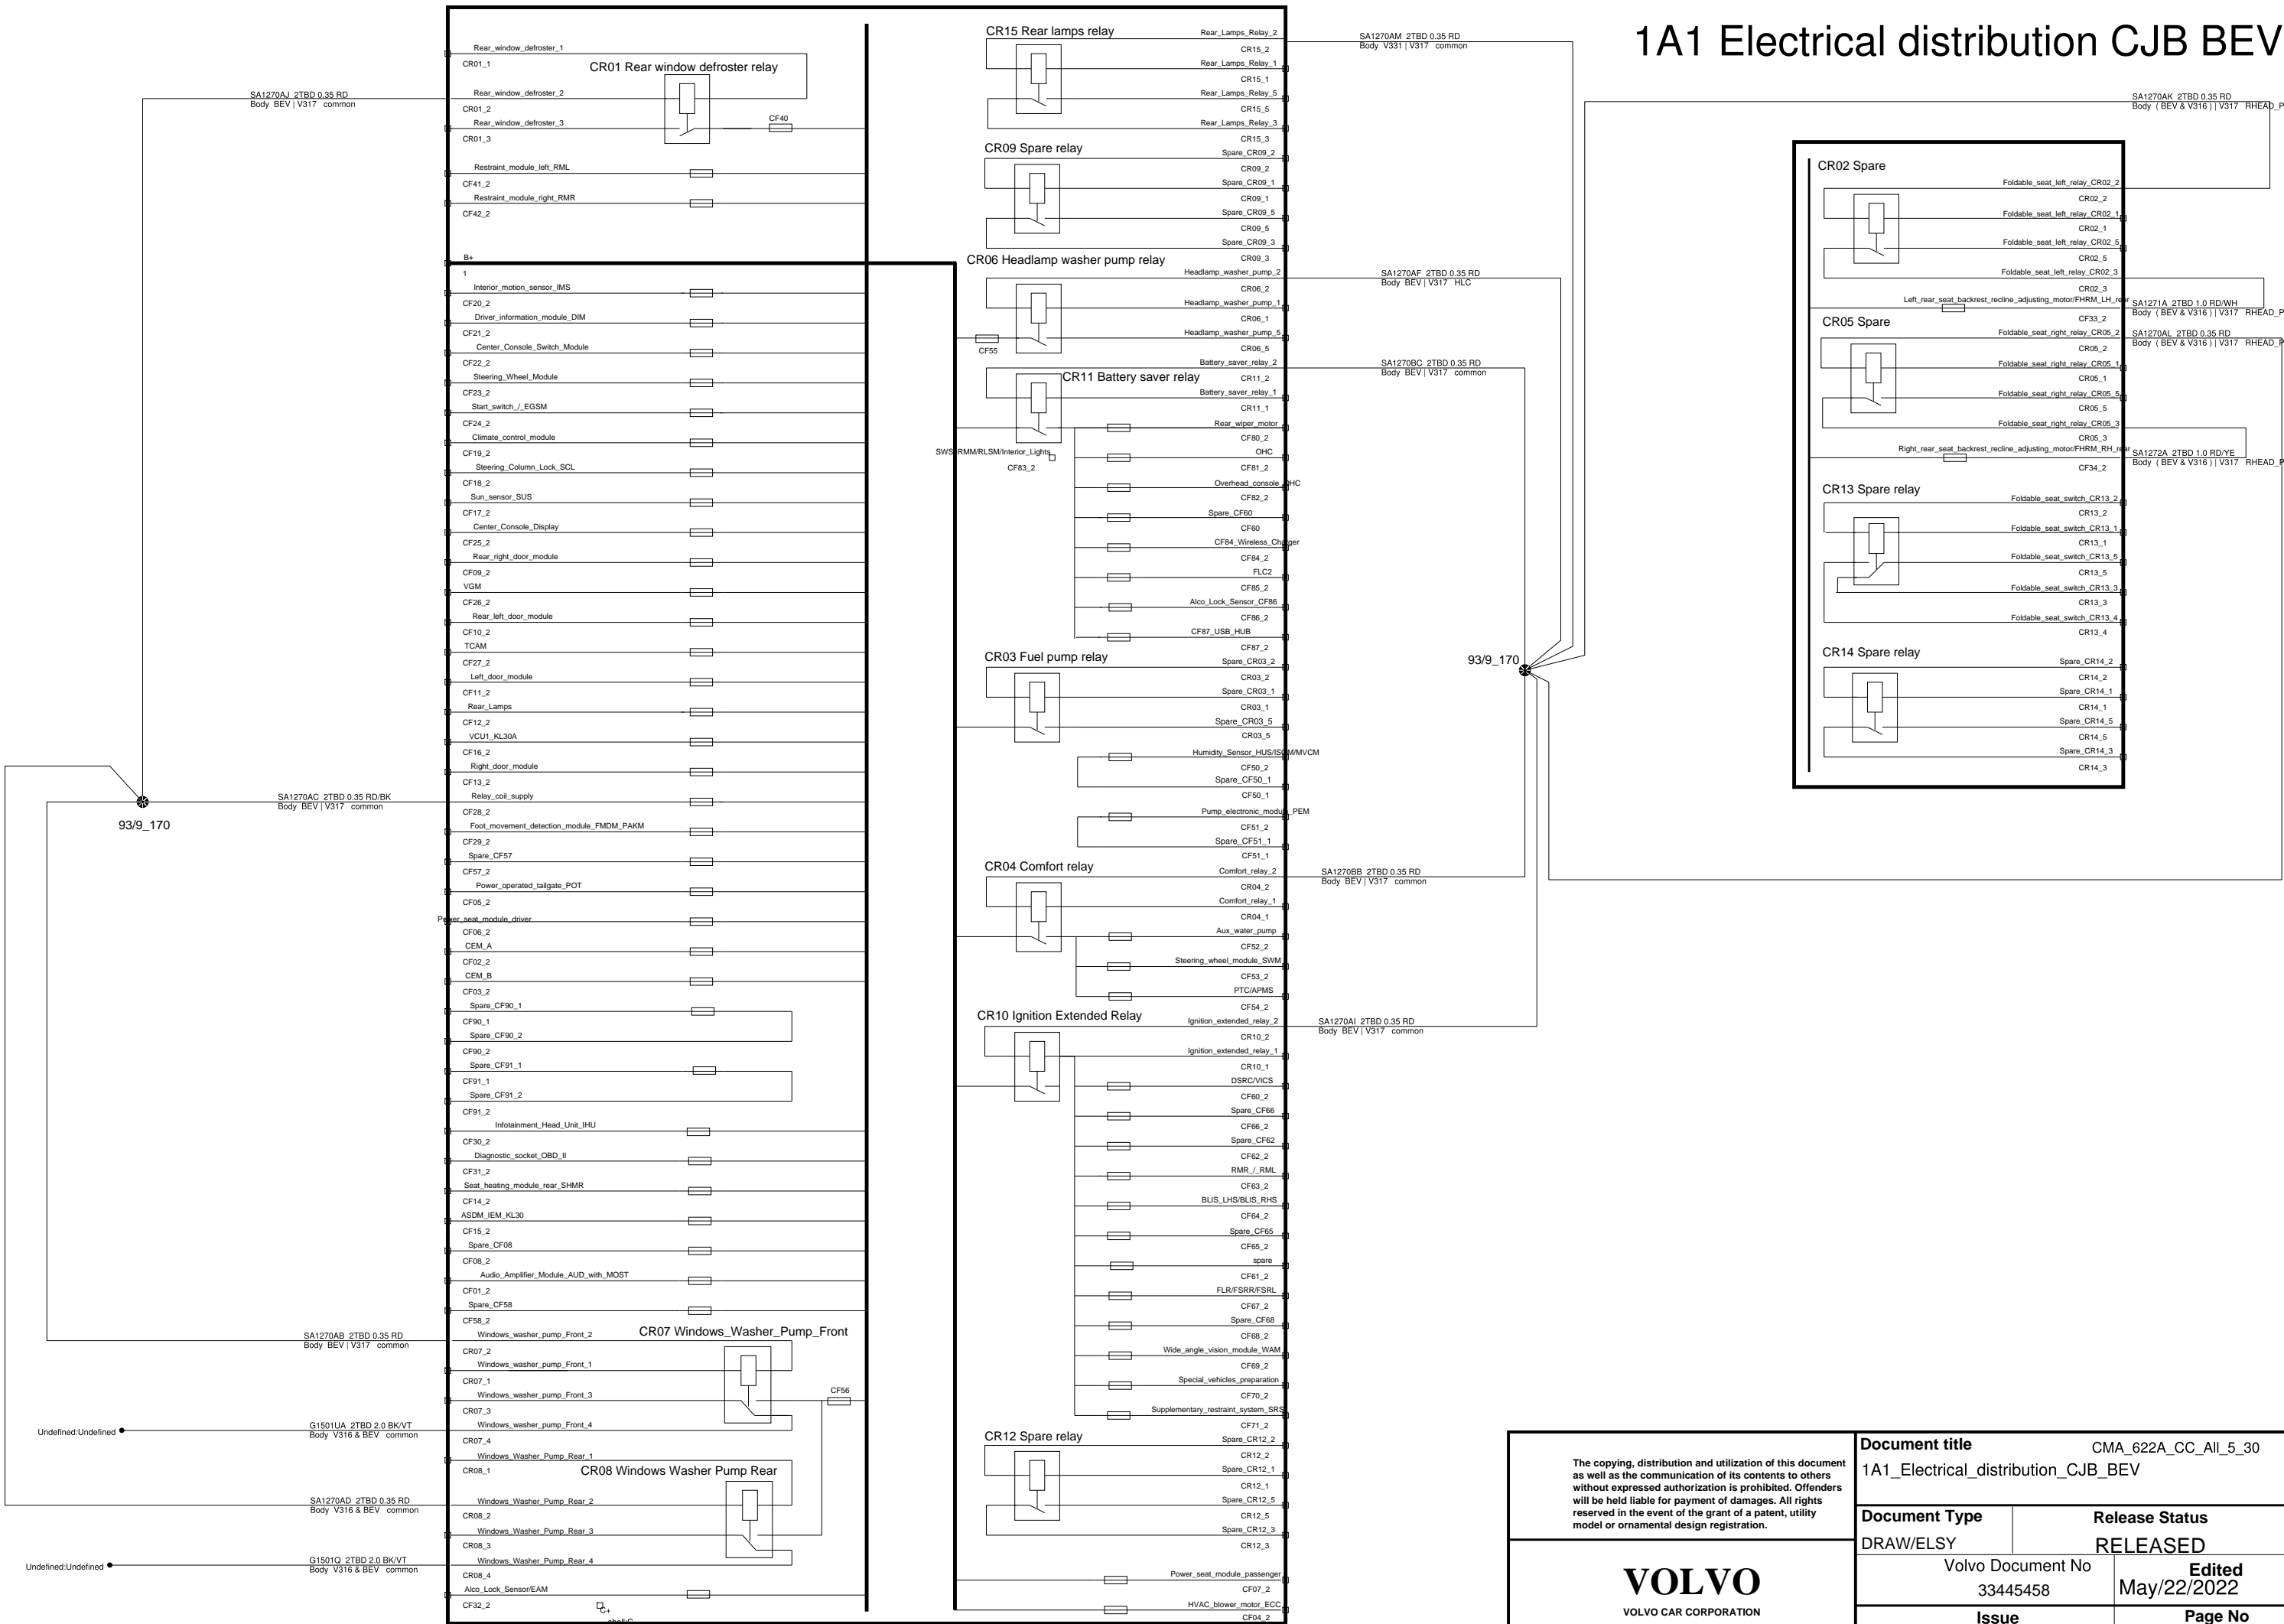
1A1 Electrical distribution CJB BEV

Rear_window_defroster_1
CR01_1
CR01 Rear window defroster relay
Rear_window_defroster_2
CR01_2
Rear_window_defroster_3
CF40
CR01_3
Restraint_module_left_RML
CF41_2
Restraint_module_right_RMR
CF42_2
B+
1
Interior_motion_sensor_IMS
CF20_2
Driver_information_module_DIM
CF21_2
Center_Console_Switch_Module
CF22_2
Steering_Wheel_Module
CF23_2
Start_switch_/_EGSM
CF24_2
Climate_control_module
CF19_2
Steering_Column_Lock_SCL
CF18_2
Sun_sensor_SUS
CF17_2
Center_Console_Display
CF25_2
Rear_right_door_module
CF09_2
VGM
CF26_2
Rear_left_door_module
CF10_2
TCAM
CF27_2
Left_door_module
CF11_2
Rear_Lamps
CF12_2
VCU1_KL30A
CF16_2
Right_door_module
CF13_2
Relay_coil_supply
CF28_2
Foot_movement_detection_module_FMDM_PAKM
CF29_2
Spare_CF57
CF57_2
Power_operated_tailgate_POT
CF05_2
Power_seat_module_driver
CF06_2
CEM_A
CF02_2
CEM_B
CF03_2
Spare_CF90_1
CF90_1
Spare_CF90_2
CF90_2
Spare_CF91_1
CF91_1
Spare_CF91_2
CF91_2
Infotainment_Head_Unit_IHU
CF30_2
Diagnostic_socket_OBD_II
CF31_2
Seat_heating_module_rear_SHMR
CF14_2
ASDM_IEM_KL30
CF15_2
Spare_CF08
CF08_2
Audio_Amplifier_Module_AUD_with_MOST
CF01_2
Spare_CF58
CF58_2
Windows_washer_pump_Front_2
CR07 Windows_Washer_Pump_Front
CR07_2
Windows_washer_pump_Front_1
CR07_1
Windows_washer_pump_Front_3
CF56
CR07_3
Windows_washer_pump_Front_4
CR07_4
Windows_Washer_Pump_Rear_1
CR08_1
CR08 Windows Washer Pump Rear
Windows_Washer_Pump_Rear_2
CR08_2
Windows_Washer_Pump_Rear_3
CR08_3
Windows_Washer_Pump_Rear_4
CR08_4
Alco_Lock_Sensor/EAM
CF32_2

SA1270AJ 2TBD 0.35 RD
Body BEV | V317 common
SA1270AC 2TBD 0.35 RD/BK
Body BEV | V317 common
93/9_170
SA1270AB 2TBD 0.35 RD
Body BEV | V317 common
Undefined:Undefined
G1501UA 2TBD 2.0 BK/VT
Body V316 & BEV common
SA1270AD 2TBD 0.35 RD
Body V316 & BEV common
Undefined:Undefined
G1501Q 2TBD 2.0 BK/VT
Body V316 & BEV common

CR15 Rear lamps relay
Rear_Lamps_Relay_2
CR15_2
Rear_Lamps_Relay_1
CR15_1
Rear_Lamps_Relay_5
CR15_5
Rear_Lamps_Relay_3
CR15_3
CR09 Spare relay
Spare_CR09_2
CR09_2
Spare_CR09_1
CR09_1
Spare_CR09_5
CR09_5
Spare_CR09_3
CR09_3
CR06 Headlamp washer pump relay
Headlamp_washer_pump_2
CR06_2
Headlamp_washer_pump_1
CR06_1
Headlamp_washer_pump_5
CR06_5
CF55
Battery_saver_relay_2
CR11 Battery saver relay
CR11_2
Battery_saver_relay_1
CR11_1
Rear_wiper_motor
CF80_2
SWS/RMM/RLSM/Interior_Lights
OHC
CF83_2
CF81_2
Overhead_console_OHC
CF82_2
Spare_CF60
CF60
CF84_Wireless_Charger
CF84_2
FLC2
CF85_2
Alco_Lock_Sensor_CF86
CF86_2
CF87_USB_HUB
CF87_2
CR03 Fuel pump relay
Spare_CR03_2
CR03_2
Spare_CR03_1
CR03_1
Spare_CR03_5
CR03_5
Humidity_Sensor_HUS/ISOM/MVCM
CF50_2
Spare_CF50_1
CF50_1
Pump_electronic_module_PEM
CF51_2
Spare_CF51_1
CF51_1
CR04 Comfort relay
Comfort_relay_2
CR04_2
Comfort_relay_1
CR04_1
Aux_water_pump
CF52_2
Steering_wheel_module_SWM
CF53_2
PTC/APMS
CF54_2
CR10 Ignition Extended Relay
Ignition_extended_relay_2
CR10_2
Ignition_extended_relay_1
CR10_1
DSRC/VICS
CF60_2
Spare_CF66
CF66_2
Spare_CF62
CF62_2
RMR_/_RML
CF63_2
BLIS_LHS/BLIS_RHS
CF64_2
Spare_CF65
CF65_2
spare
CF61_2
FLR/FSRR/FSRL
CF67_2
Spare_CF68
CF68_2
Wide_angle_vision_module_WAM
CF69_2
Special_vehicles_preparation
CF70_2
Supplementary_restraint_system_SRS
CF71_2
CR12 Spare relay
Spare_CR12_2
CR12_2
Spare_CR12_1
CR12_1
Spare_CR12_5
CR12_5
Spare_CR12_3
CR12_3
Power_seat_module_passenger
CF07_2
HVAC_blower_motor_ECC
CF04_2

SA1270AM 2TBD 0.35 RD
Body V331 | V317 common
SA1270AF 2TBD 0.35 RD
Body BEV | V317 HLC
SA1270BC 2TBD 0.35 RD
Body BEV | V317 common
93/9_170
SA1270BB 2TBD 0.35 RD
Body BEV | V317 common
SA1270AI 2TBD 0.35 RD
Body BEV | V317 common

SA1270AK 2TBD 0.35 RD
Body ( BEV & V316 ) | V317 RHEAD_P
CR02 Spare
Foldable_seat_left_relay_CR02_2
CR02_2
Foldable_seat_left_relay_CR02_1
CR02_1
Foldable_seat_left_relay_CR02_5
CR02_5
Foldable_seat_left_relay_CR02_3
CR02_3
Left_rear_seat_backrest_recline_adjusting_motor/FHRM_LH_rear
SA1271A 2TBD 1.0 RD/WH
Body ( BEV & V316 ) | V317 RHEAD_P
CF33_2
CR05 Spare
Foldable_seat_right_relay_CR05_2
SA1270AL 2TBD 0.35 RD
Body ( BEV & V316 ) | V317 RHEAD_P
CR05_2
Foldable_seat_right_relay_CR05_1
CR05_1
Foldable_seat_right_relay_CR05_5
CR05_5
Foldable_seat_right_relay_CR05_3
CR05_3
Right_rear_seat_backrest_recline_adjusting_motor/FHRM_RH_rear
SA1272A 2TBD 1.0 RD/YE
Body ( BEV & V316 ) | V317 RHEAD_P
CF34_2
CR13 Spare relay
Foldable_seat_switch_CR13_2
CR13_2
Foldable_seat_switch_CR13_1
CR13_1
Foldable_seat_switch_CR13_5
CR13_5
Foldable_seat_switch_CR13_3
CR13_3
Foldable_seat_switch_CR13_4
CR13_4
CR14 Spare relay
Spare_CR14_2
CR14_2
Spare_CR14_1
CR14_1
Spare_CR14_5
CR14_5
Spare_CR14_3
CR14_3

The copying, distribution and utilization of this document as well as the communication of its contents to others without expressed authorization is prohibited. Offenders will be held liable for payment of damages. All rights reserved in the event of the grant of a patent, utility model or ornamental design registration.
VOLVO
VOLVO CAR CORPORATION
Document title
CMA_622A_CC_All_5_30
1A1_Electrical_distribution_CJB_BEV
Document Type
DRAW/ELSY
Release Status
RELEASED
Volvo Document No
33445458
Edited
May/22/2022
Issue
Page No